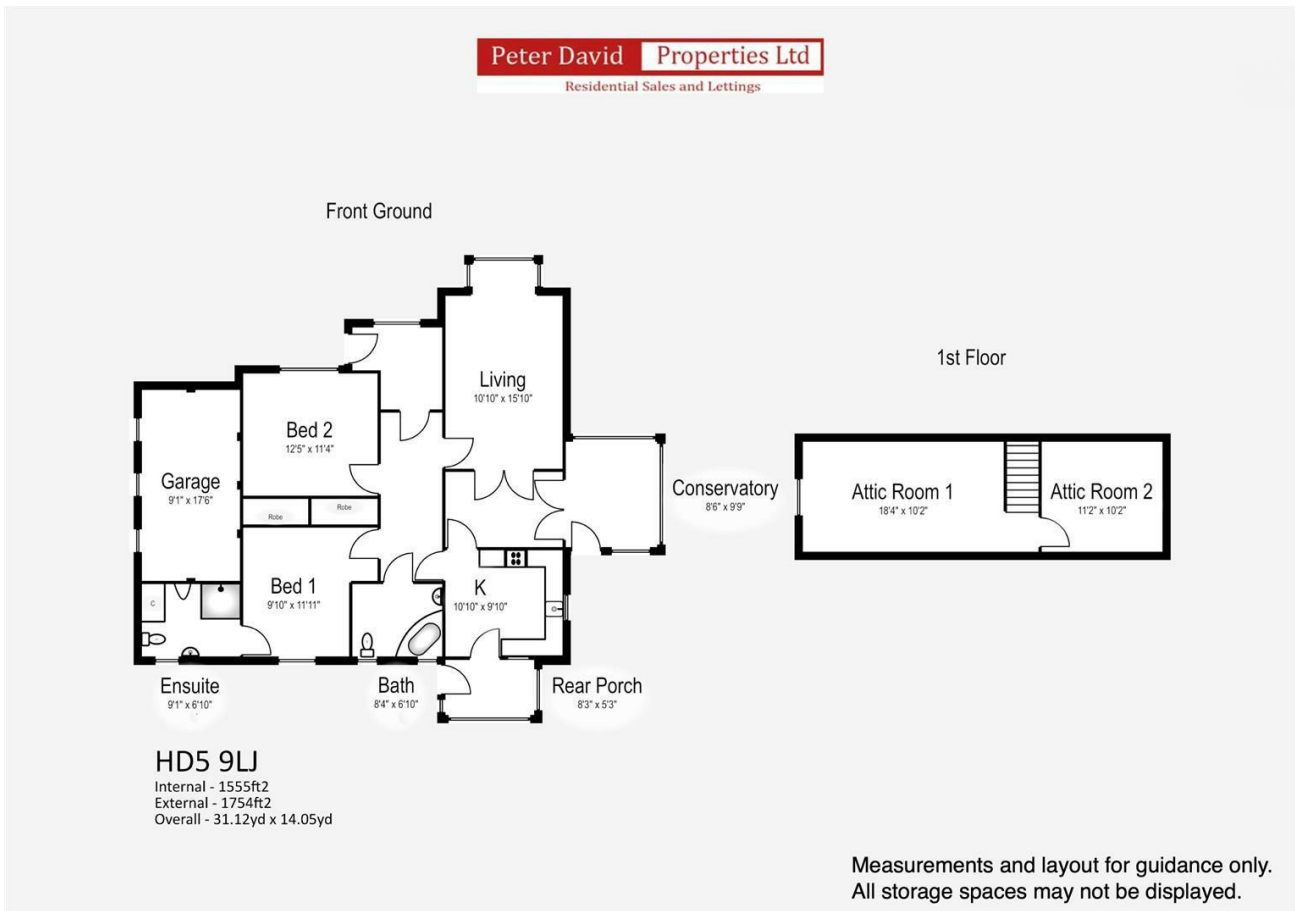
Peter David Properties Ltd
Residential Sales and Lettings

Front Ground

1st Floor

Living
10'10" x 15'10"

Bed 2
12'5" x 11'4"

Garage
9'1" x 17'6"

Robe Robe

Conservatory
8'6" x 9'9"

Attic Room 1
18'4" x 10'2"

Attic Room 2
11'2" x 10'2"

Bed 1
9'10" x 11'11"

C

K
10'10" x 9'10"

Ensuite
9'1" x 6'10"

Bath
8'4" x 6'10"

Rear Porch
8'3" x 5'3"

HD5 9LJ
Internal - 1555ft2
External - 1754ft2
Overall - 31.12yd x 14.05yd

Measurements and layout for guidance only.
All storage spaces may not be displayed.